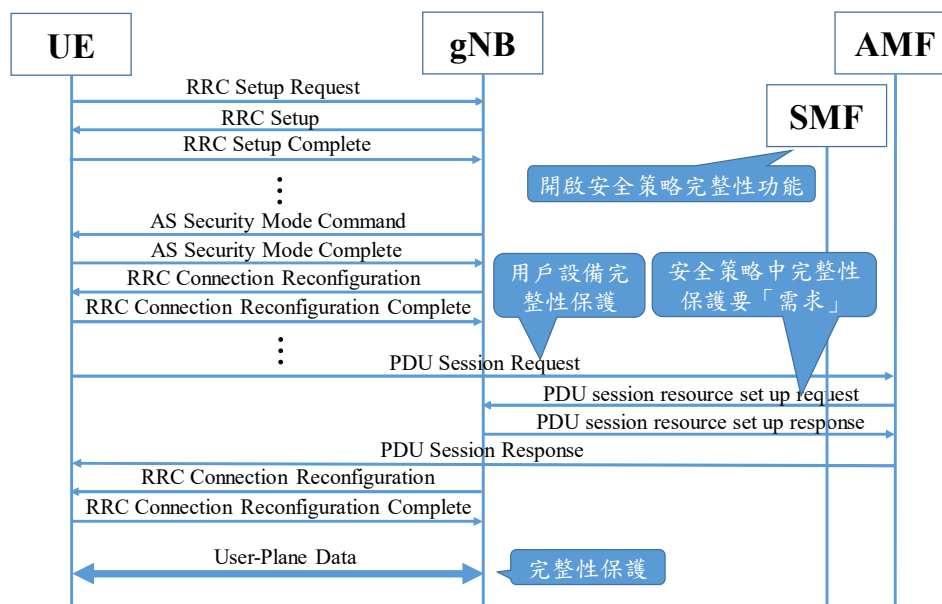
UE

gNB

AMF

SMF

RRC Setup Request

RRC Setup

RRC Setup Complete

開啟安全策略完整性功能

AS Security Mode Command

AS Security Mode Complete

RRC Connection Reconfiguration

RRC Connection Reconfiguration Complete

用戶設備完整性保護

安全策略中完整性保護要「需求」

PDU Session Request

PDU session resource set up request

PDU session resource set up response

PDU Session Response

RRC Connection Reconfiguration

RRC Connection Reconfiguration Complete

User-Plane Data

完整性保護